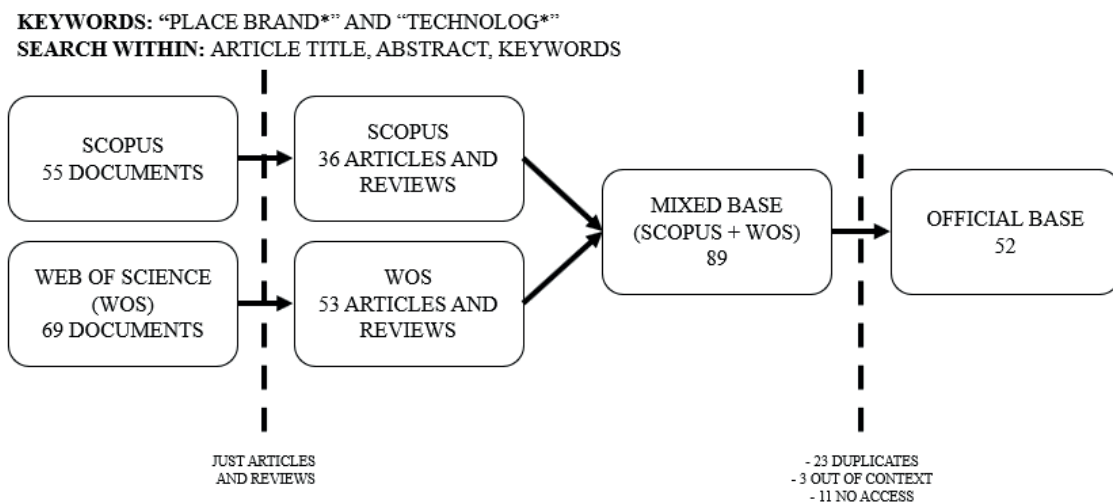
**KEYWORDS:** "PLACE BRAND*" AND "TECHNOLOG*"
**SEARCH WITHIN:** ARTICLE TITLE, ABSTRACT, KEYWORDS

SCOPUS
55 DOCUMENTS

WEB OF SCIENCE
(WOS)
69 DOCUMENTS

SCOPUS
36 ARTICLES AND REVIEWS

WOS
53 ARTICLES AND REVIEWS

MIXED BASE
(SCOPUS + WOS)
89

OFFICIAL BASE
52

JUST ARTICLES AND REVIEWS

- 23 DUPLICATES
- 3 OUT OF CONTEXT
- 11 NO ACCESS